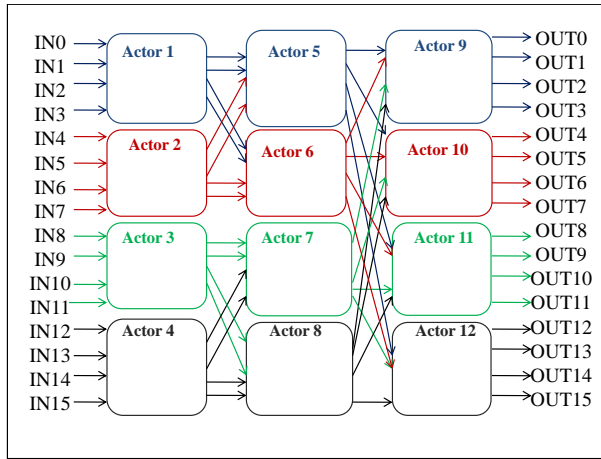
IN0
IN1
IN2
IN3
IN4
IN5
IN6
IN7
IN8
IN9
IN10
IN11
IN12
IN13
IN14
IN15

Actor 1
Actor 2
Actor 3
Actor 4
Actor 5
Actor 6
Actor 7
Actor 8
Actor 9
Actor 10
Actor 11
Actor 12

OUT0
OUT1
OUT2
OUT3
OUT4
OUT5
OUT6
OUT7
OUT8
OUT9
OUT10
OUT11
OUT12
OUT13
OUT14
OUT15